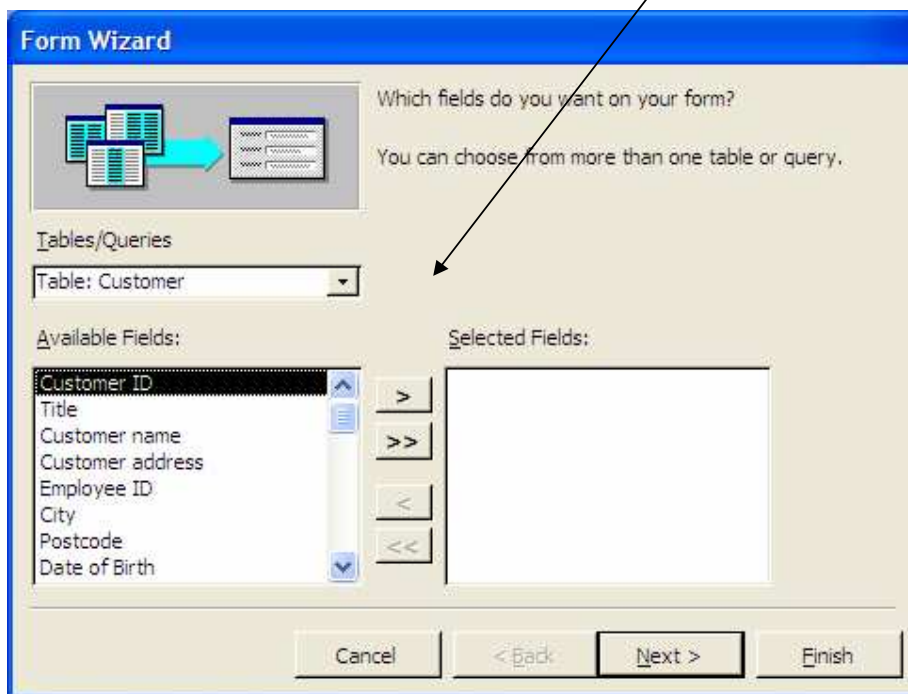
Form Wizard

Which fields do you want on your form?

You can choose from more than one table or query.

Tables/Queries

Table: Customer

Available Fields:

Customer ID
Title
Customer name
Customer address
Employee ID
City
Postcode
Date of Birth

Selected Fields:

>
>>
<
<<

Cancel
< Back
Next >
Finish